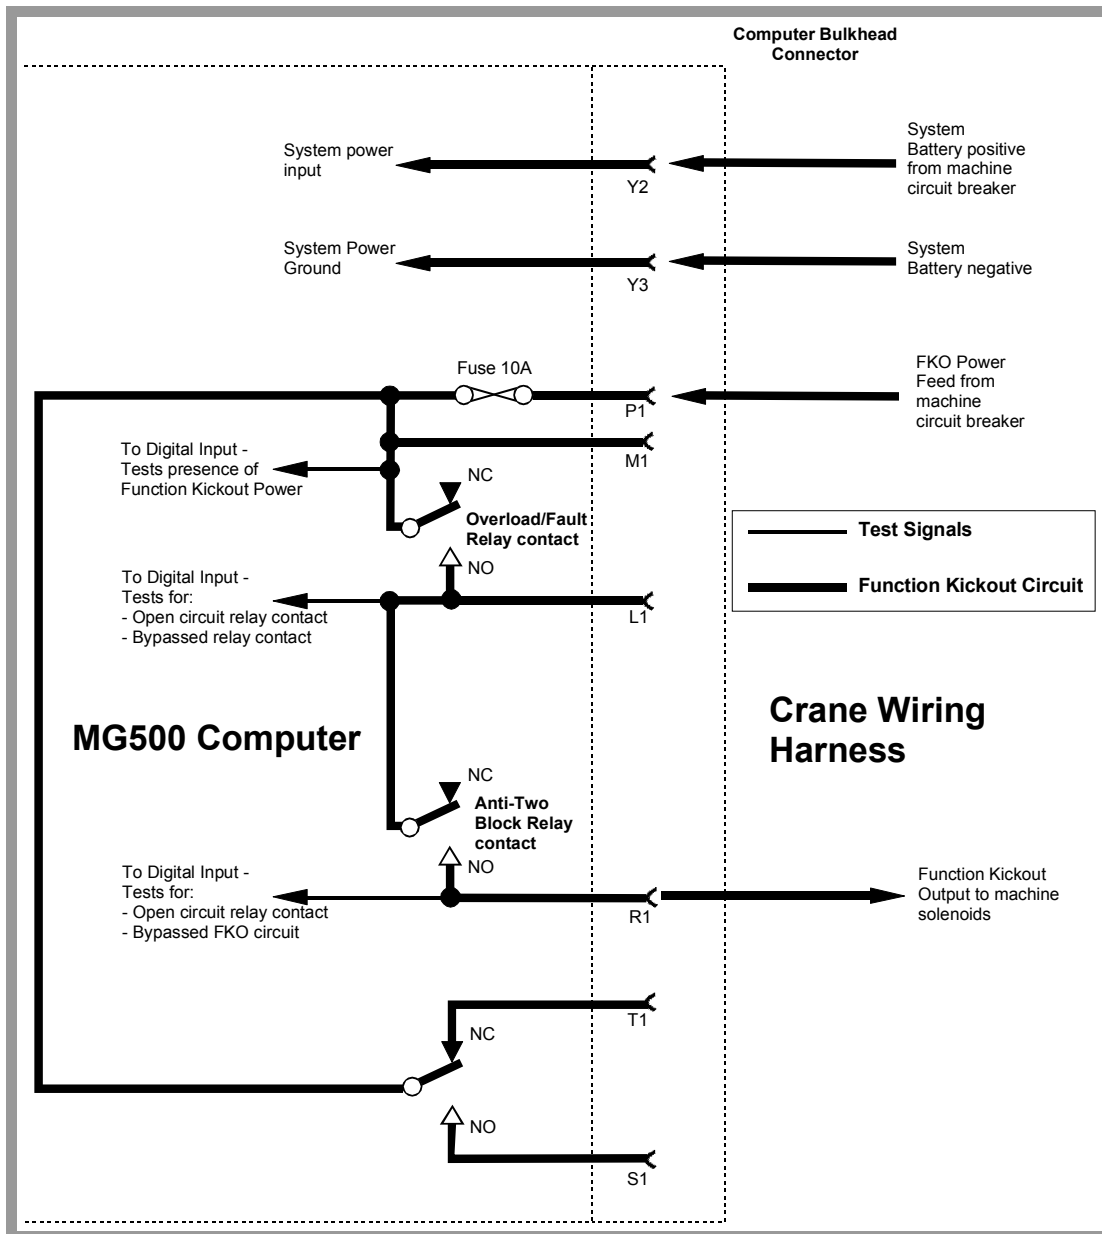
Computer Bulkhead Connector

System power input

Y2

System Battery positive from machine circuit breaker

System Power Ground

Y3

System Battery negative

Fuse 10A

P1

FKO Power Feed from machine circuit breaker

M1

To Digital Input - Tests presence of Function Kickout Power

NC

Overload/Fault Relay contact

Test Signals

Function Kickout Circuit

NO

To Digital Input - Tests for:
- Open circuit relay contact
- Bypassed relay contact

L1

MG500 Computer

Crane Wiring Harness

NC

Anti-Two Block Relay contact

NO

To Digital Input - Tests for:
- Open circuit relay contact
- Bypassed FKO circuit

R1

Function Kickout Output to machine solenoids

T1

NC

NO

S1